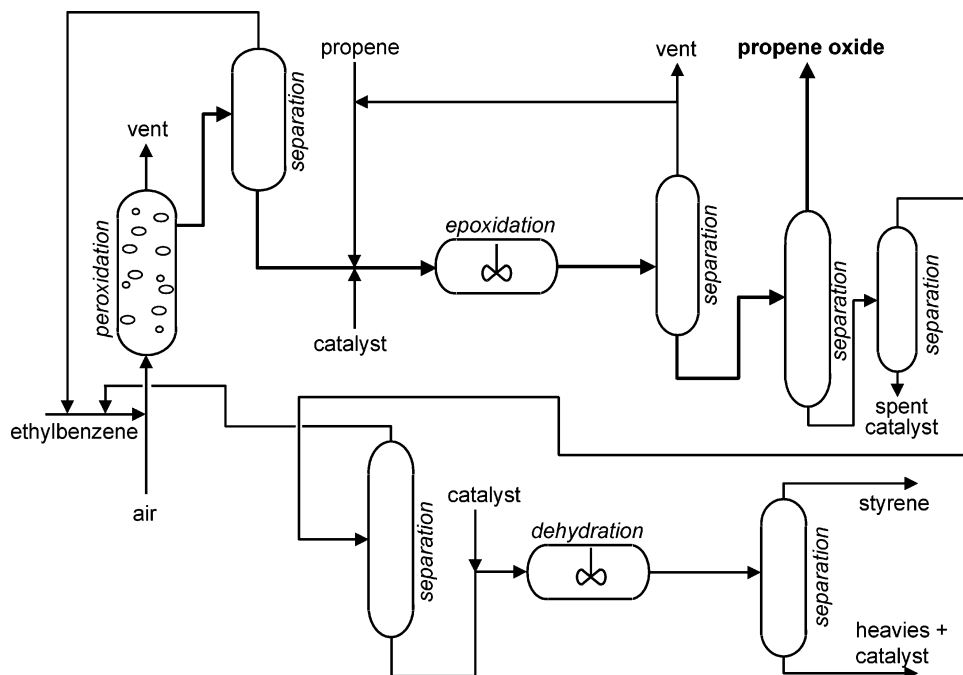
propene

vent

propene oxide

separation

vent

peroxidation

epoxidation

separation

separation

separation

catalyst

spent catalyst

ethylbenzene

air

separation

catalyst

dehydration

separation

styrene

heavies + catalyst